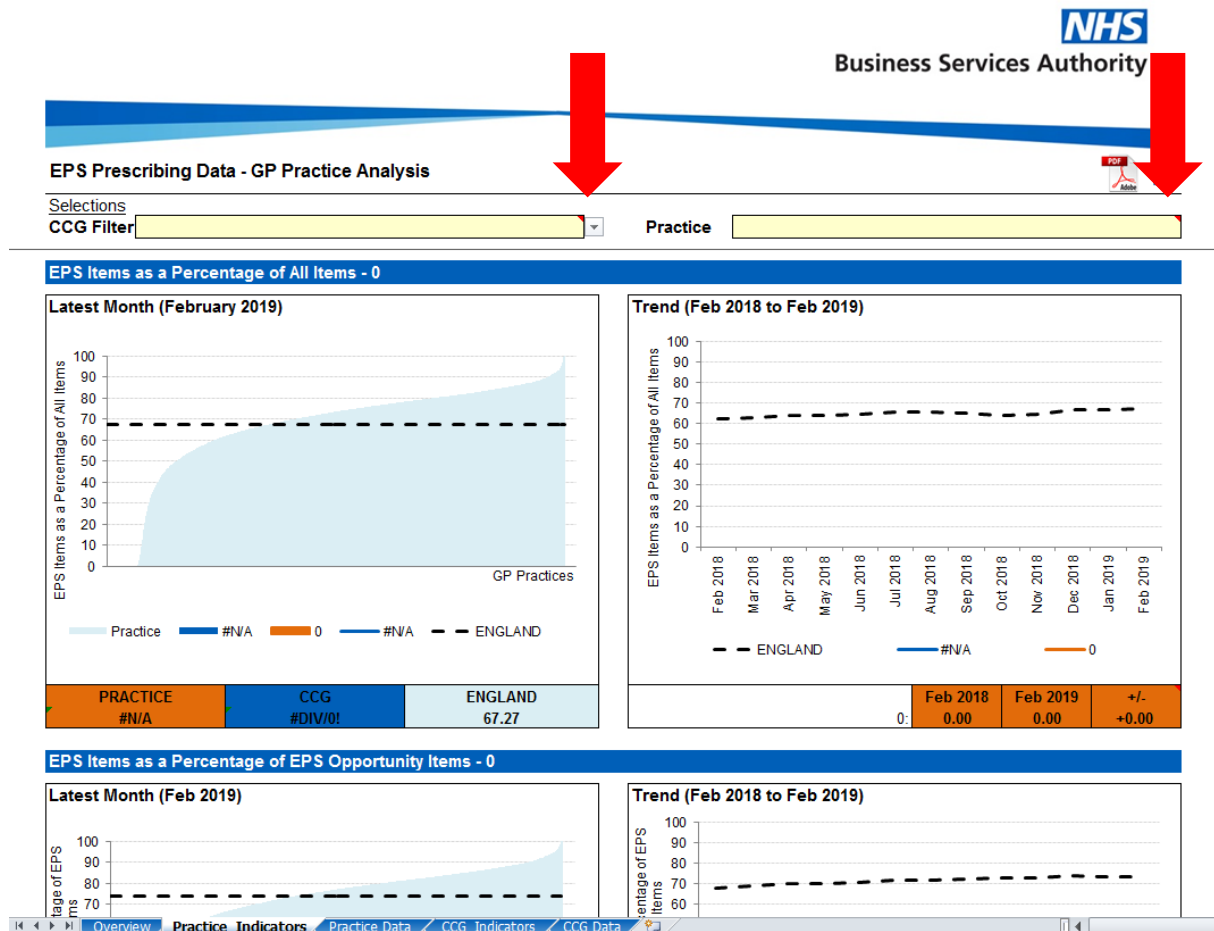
NHS
Business Services Authority

EPS Prescribing Data - GP Practice Analysis

PDF Adobe

Selections
CCG Filter

Practice

EPS Items as a Percentage of All Items - 0

Latest Month (February 2019)

EPS Items as a Percentage of All Items

100 90 80 70 60 50 40 30 20 10 0

GP Practices

Practice #N/A 0 #N/A ENGLAND

| PRACTICE | CCG | ENGLAND |
|---|---|---|
| #N/A | #DIV/0! | 67.27 |

Trend (Feb 2018 to Feb 2019)

EPS Items as a Percentage of All Items

100 90 80 70 60 50 40 30 20 10 0

Feb 2018 Mar 2018 Apr 2018 May 2018 Jun 2018 Jul 2018 Aug 2018 Sep 2018 Oct 2018 Nov 2018 Dec 2018 Jan 2019 Feb 2019

ENGLAND #N/A 0

| | Feb 2018 | Feb 2019 | +/- |
|---|---|---|---|
| 0: | 0.00 | 0.00 | +0.00 |

EPS Items as a Percentage of EPS Opportunity Items - 0

Latest Month (Feb 2019)

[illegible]tage of EPS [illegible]ems

100 90 80 70

Trend (Feb 2018 to Feb 2019)

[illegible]entage of EPS Items

100 90 80 70 60

Overview Practice Indicators Practice Data CCG Indicators CCG Data